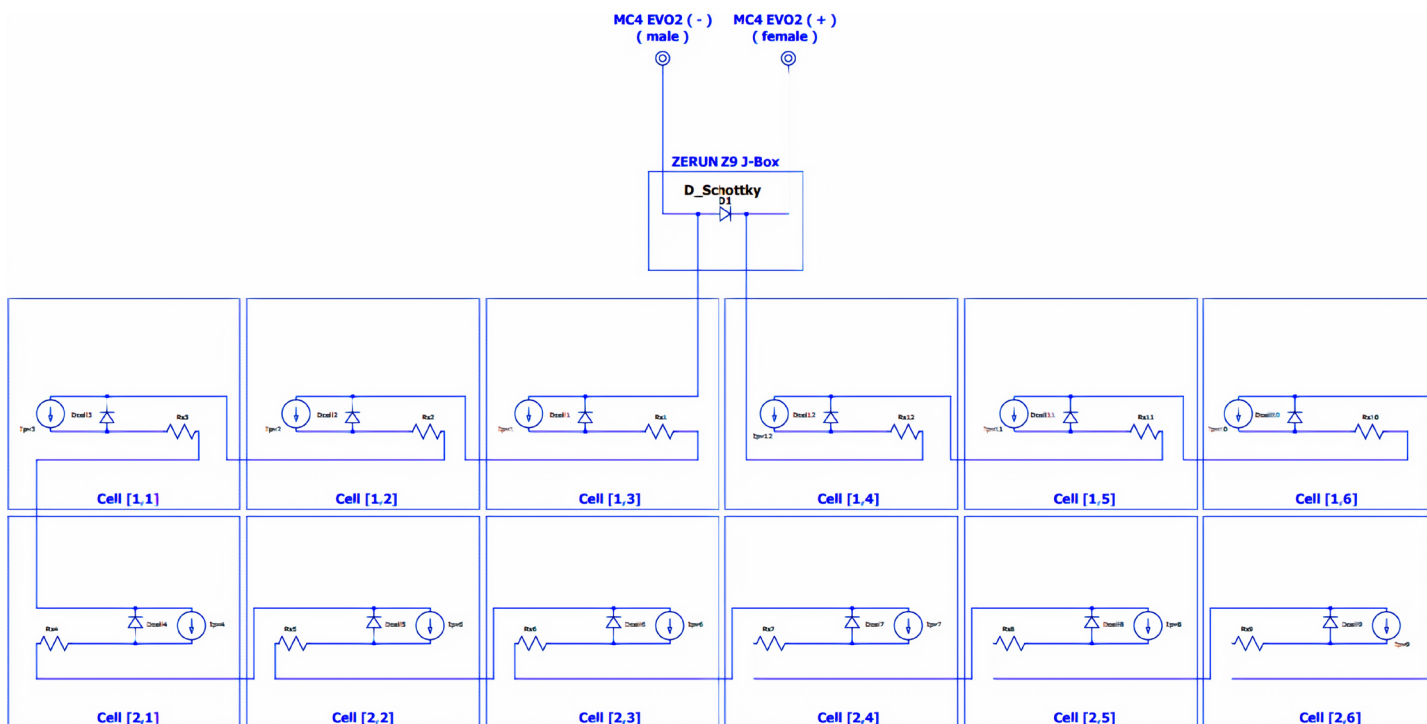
MC4 EVO2 ( - )
( male )

MC4 EVO2 ( + )
( female )

ZERUN Z9 J-Box

D_Schottky
D1

Ipv3 Dcell3 Rx3
Cell [1,1]

Ipv2 Dcell2 Rx2
Cell [1,2]

Ipv1 Dcell1 Rx1
Cell [1,3]

Ipv12 Dcell12 Rx12
Cell [1,4]

Ipv11 Dcell11 Rx11
Cell [1,5]

Ipv10 Dcell10 Rx10
Cell [1,6]

Rx4 Dcell4 Ipv4
Cell [2,1]

Rx5 Dcell5 Ipv5
Cell [2,2]

Rx6 Dcell6 Ipv6
Cell [2,3]

Rx7 Dcell7 Ipv7
Cell [2,4]

Rx8 Dcell8 Ipv8
Cell [2,5]

Rx9 Dcell9 Ipv9
Cell [2,6]